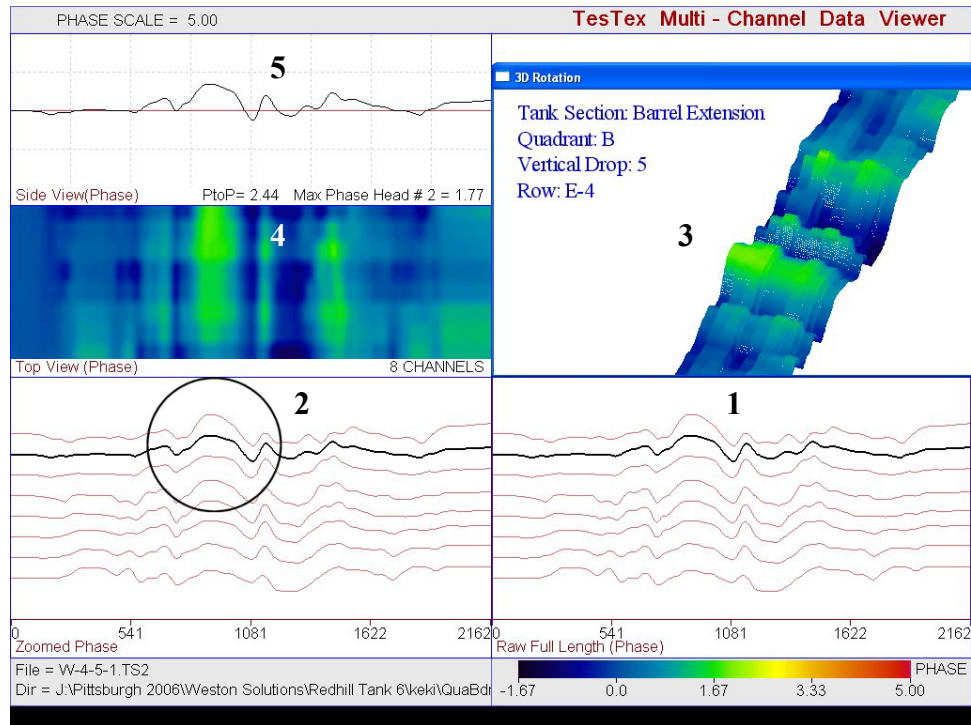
PHASE SCALE = 5.00

TesTex Multi - Channel Data Viewer

5

Side View(Phase)

PtoP= 2.44 Max Phase Head # 2 = 1.77

3D Rotation

Tank Section: Barrel Extension
Quadrant: B
Vertical Drop: 5
Row: E-4

3

4

Top View (Phase)

8 CHANNELS

2

1

0 541 1081 1622 2162

Zoomed Phase

0 541 1081 1622 2162

Raw Full Length (Phase)

File = W-4-5-1.TS2

Dir = J:\Pittsburgh 2006\Weston Solutions\Redhill Tank 6\keki\QuaBdr

PHASE

-1.67 0.0 1.67 3.33 5.00